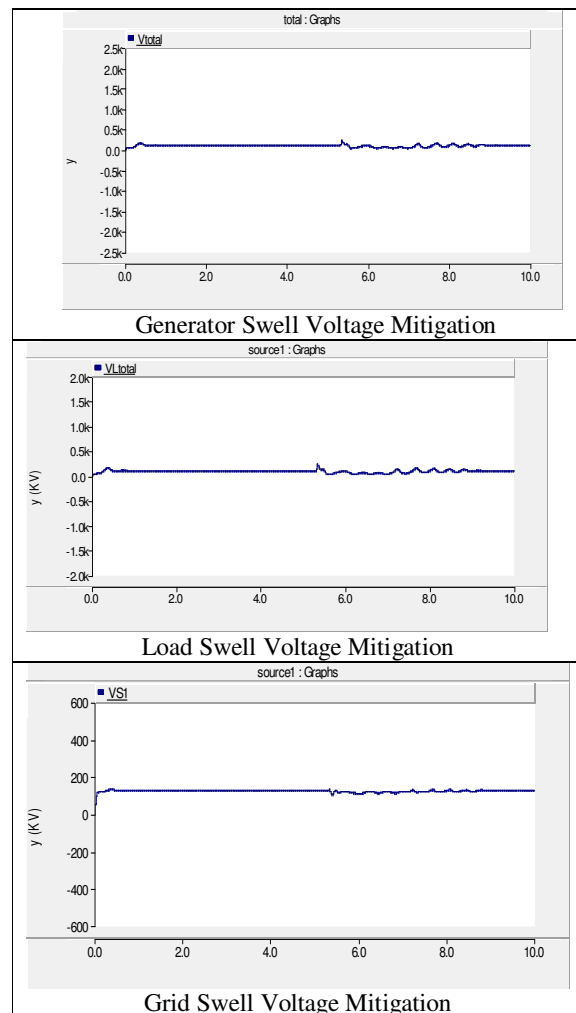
total : Graphs

Vtotal

2.5k
2.0k
1.5k
1.0k
0.5k
0.0
-0.5k
-1.0k
-1.5k
-2.0k
-2.5k

y

0.0 2.0 4.0 6.0 8.0 10.0

Generator Swell Voltage Mitigation

source1 : Graphs

VLtotal

2.0k
1.5k
1.0k
0.5k
0.0
-0.5k
-1.0k
-1.5k
-2.0k

y (KV)

0.0 2.0 4.0 6.0 8.0 10.0

Load Swell Voltage Mitigation

source1 : Graphs

VS1

600
400
200
0
-200
-400
-600

y (KV)

0.0 2.0 4.0 6.0 8.0 10.0

Grid Swell Voltage Mitigation